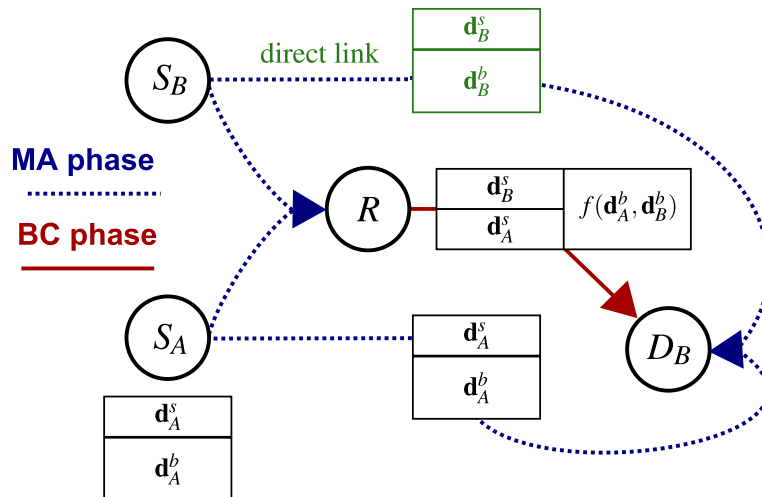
$S_B$

direct link

$\mathbf{d}_B^s$

$\mathbf{d}_B^b$

MA phase

BC phase

$R$

$\mathbf{d}_B^s$

$\mathbf{d}_A^s$

$f(\mathbf{d}_A^b, \mathbf{d}_B^b)$

$S_A$

$\mathbf{d}_A^s$

$\mathbf{d}_A^b$

$D_B$

$\mathbf{d}_A^s$

$\mathbf{d}_A^b$